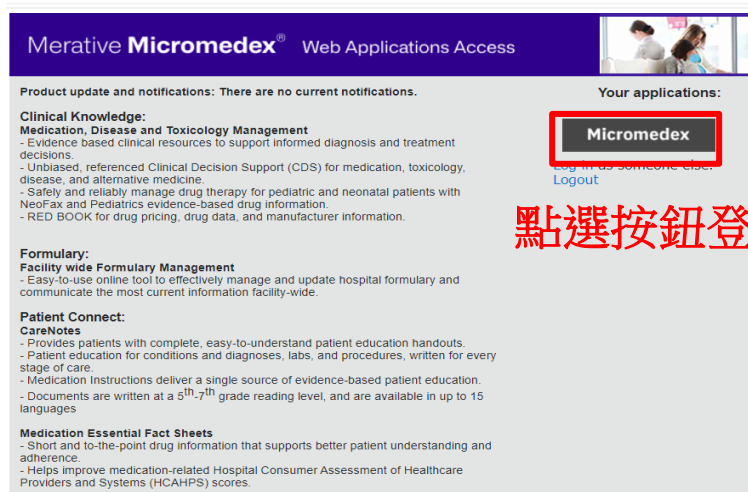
Merative Micromedex® Web Applications Access

Product update and notifications: There are no current notifications.

Your applications:

Micromedex

Log in as someone else.
Logout

點選按鈕登

Clinical Knowledge:
Medication, Disease and Toxicology Management
- Evidence based clinical resources to support informed diagnosis and treatment decisions.
- Unbiased, referenced Clinical Decision Support (CDS) for medication, toxicology, disease, and alternative medicine.
- Safely and reliably manage drug therapy for pediatric and neonatal patients with NeoFax and Pediatrics evidence-based drug information.
- RED BOOK for drug pricing, drug data, and manufacturer information.

Formulary:
Facility wide Formulary Management
- Easy-to-use online tool to effectively manage and update hospital formulary and communicate the most current information facility-wide.

Patient Connect:
CareNotes
- Provides patients with complete, easy-to-understand patient education handouts.
- Patient education for conditions and diagnoses, labs, and procedures, written for every stage of care.
- Medication Instructions deliver a single source of evidence-based patient education.
- Documents are written at a $5^{th}$-$7^{th}$ grade reading level, and are available in up to 15 languages

Medication Essential Fact Sheets
- Short and to-the-point drug information that supports better patient understanding and adherence.
- Helps improve medication-related Hospital Consumer Assessment of Healthcare Providers and Systems (HCAHPS) scores.